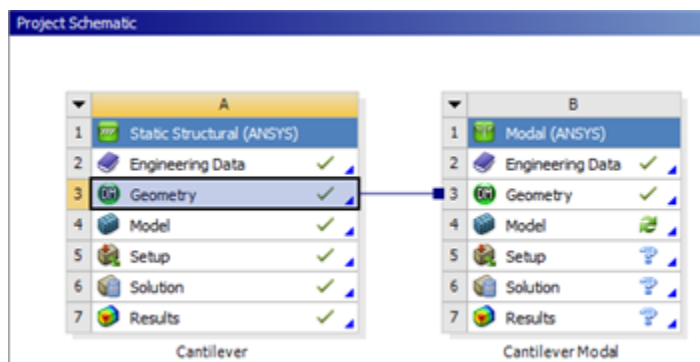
Project Schematic

| | A |
|---|---|
| 1 | Static Structural (ANSYS) |
| 2 | Engineering Data ✓ |
| 3 | Geometry ✓ |
| 4 | Model ✓ |
| 5 | Setup ✓ |
| 6 | Solution ✓ |
| 7 | Results ✓ |

Cantilever

| | B |
|---|---|
| 1 | Modal (ANSYS) |
| 2 | Engineering Data ✓ |
| 3 | Geometry ✓ |
| 4 | Model |
| 5 | Setup ? |
| 6 | Solution ? |
| 7 | Results ? |

Cantilever Modal